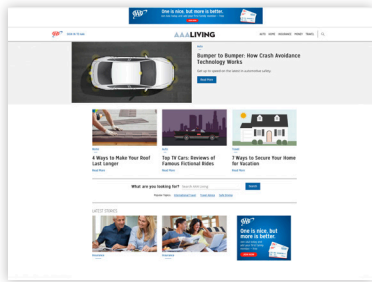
AAA One is nice, but more is better.

AAA LIVING

AUTO HOME INSURANCE MONEY TRAVEL

AUTO
Bumper to Bumper: How Crash Avoidance Technology Works
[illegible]
Read More

HOME
4 Ways to Make Your Roof Last Longer
Read More

AUTO
Top TV Cars: Reviews of Famous Fictional Rides
Read More

TRAVEL
7 Ways to Secure Your Home for Vacation
Read More

What are you looking for?
Search

LATEST STORIES

AAA One is nice, but more is better.